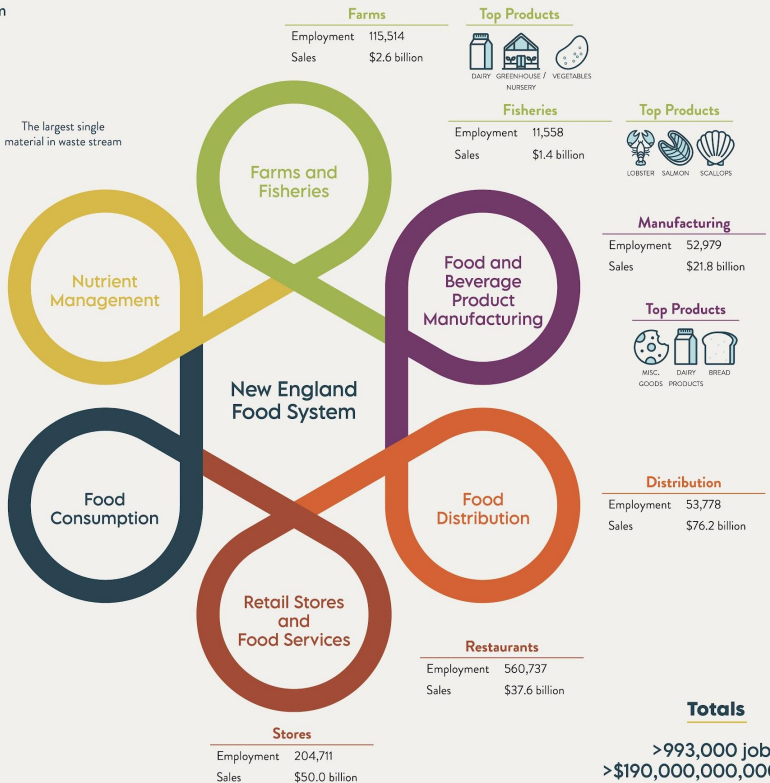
n

Farms

| Employment | 115,514 |
|---|---|
| Sales | $2.6 billion |

Top Products

DAIRY GREENHOUSE / NURSERY VEGETABLES

The largest single material in waste stream

Fisheries

| Employment | 11,558 |
|---|---|
| Sales | $1.4 billion |

Top Products

LOBSTER SALMON SCALLOPS

Farms and Fisheries

Nutrient Management

Food and Beverage Product Manufacturing

Manufacturing

| Employment | 52,979 |
|---|---|
| Sales | $21.8 billion |

Top Products

MISC. GOODS DAIRY PRODUCTS BREAD

New England Food System

Food Consumption

Food Distribution

Distribution

| Employment | 53,778 |
|---|---|
| Sales | $76.2 billion |

Retail Stores and Food Services

Restaurants

| Employment | 560,737 |
|---|---|
| Sales | $37.6 billion |

Totals

Stores

| Employment | 204,711 |
|---|---|
| Sales | $50.0 billion |

>993,000 job
>$190,000,000,00